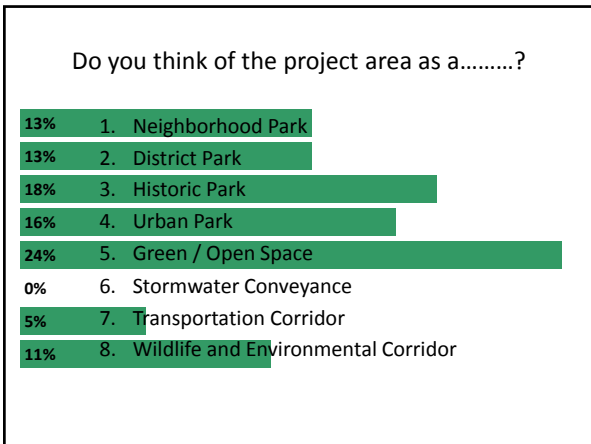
Do you think of the project area as a………?

13% 1. Neighborhood Park
13% 2. District Park
18% 3. Historic Park
16% 4. Urban Park
24% 5. Green / Open Space
0% 6. Stormwater Conveyance
5% 7. Transportation Corridor
11% 8. Wildlife and Environmental Corridor